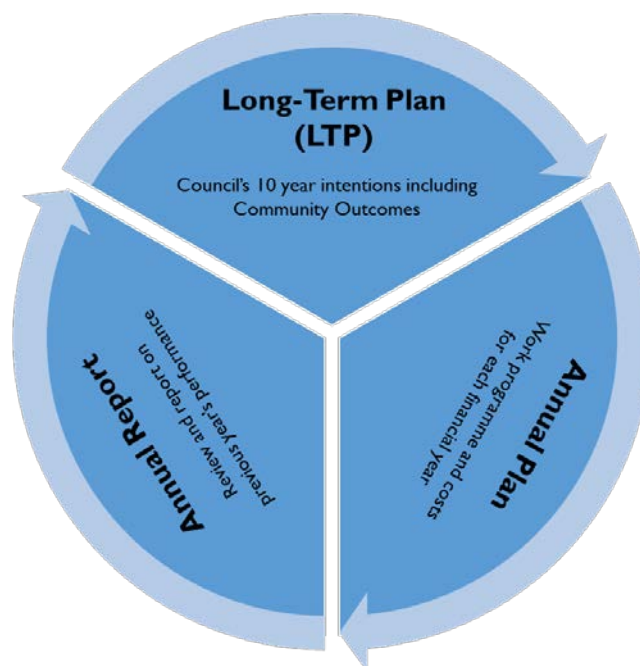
Long-Term Plan (LTP)

Council's 10 year intentions including Community Outcomes

Annual Plan

Work programme and costs for each financial year

Annual Report

Review and report on previous year's performance